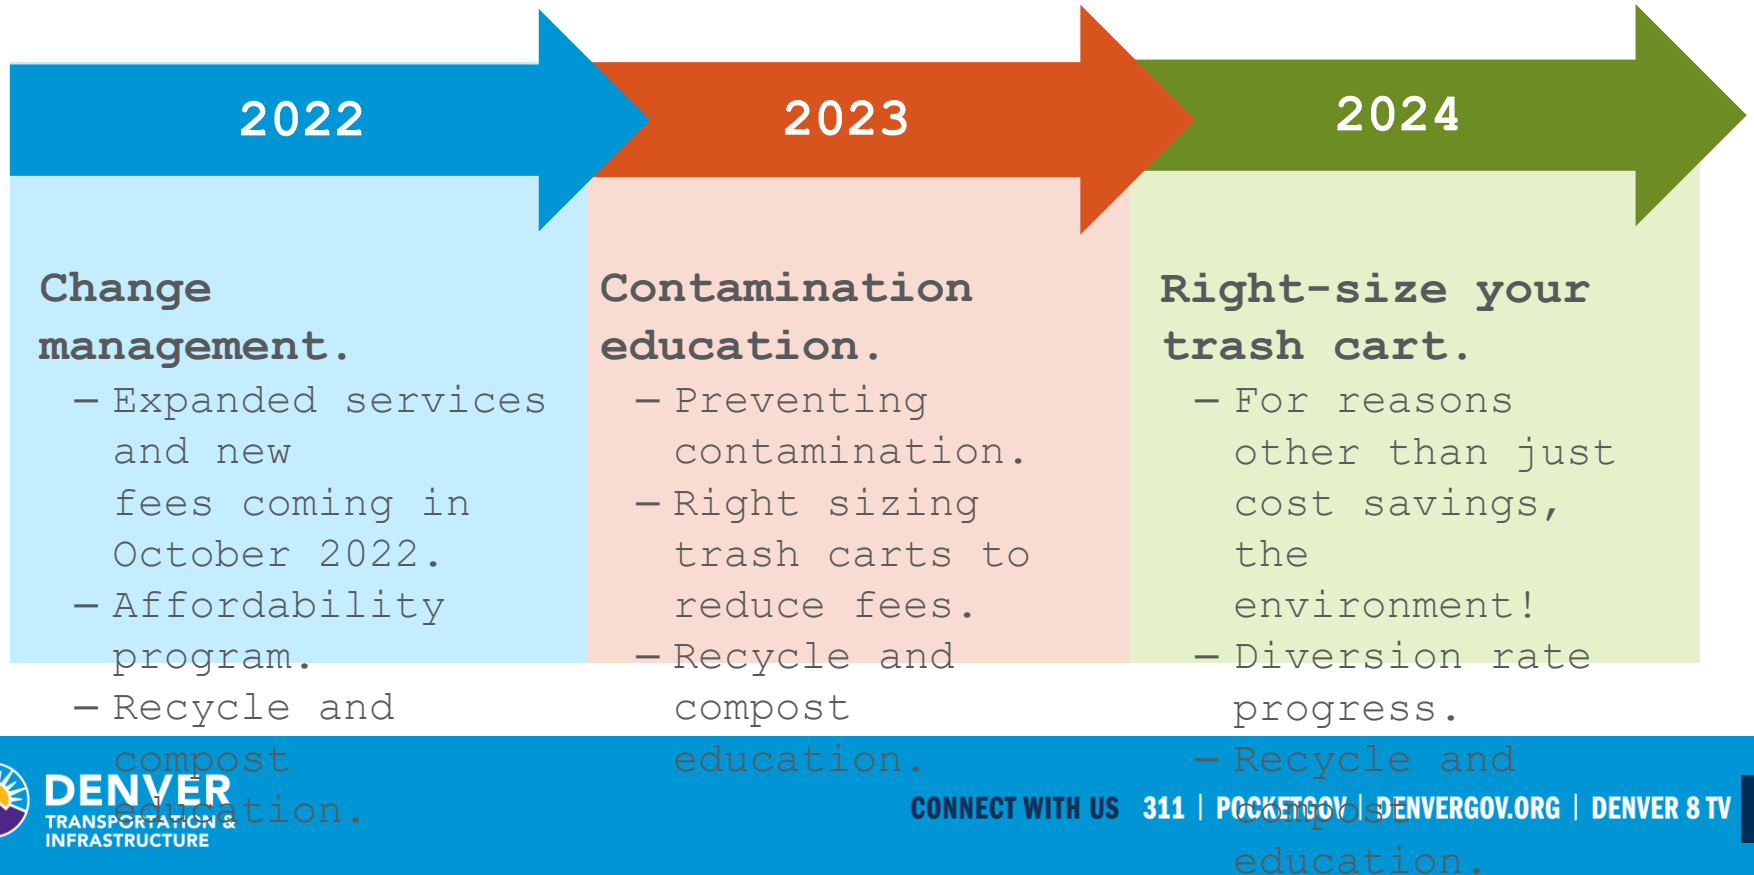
2022

2023

2024

Change management.

– Expanded services and new fees coming in October 2022.

– Affordability program.

– Recycle and compost education.

Contamination education.

– Preventing contamination.

– Right sizing trash carts to reduce fees.

– Recycle and compost education.

Right-size your trash cart.

– For reasons other than just cost savings, the environment!

– Diversion rate progress.

– Recycle and compost education.

DENVER TRANSPORTATION & INFRASTRUCTURE

CONNECT WITH US 311 | POCKETGOV | DENVERGOV.ORG | DENVER 8 TV